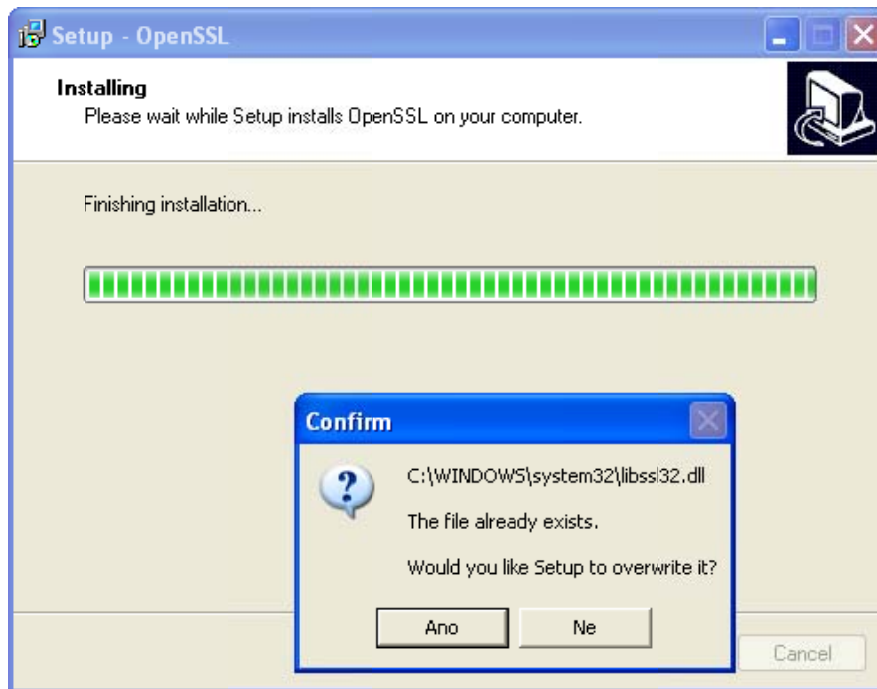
Setup - OpenSSL

Installing
Please wait while Setup installs OpenSSL on your computer.

Finishing installation...

Confirm

C:\WINDOWS\system32\libssl32.dll

The file already exists.

Would you like Setup to overwrite it?

Ano Ne

Cancel